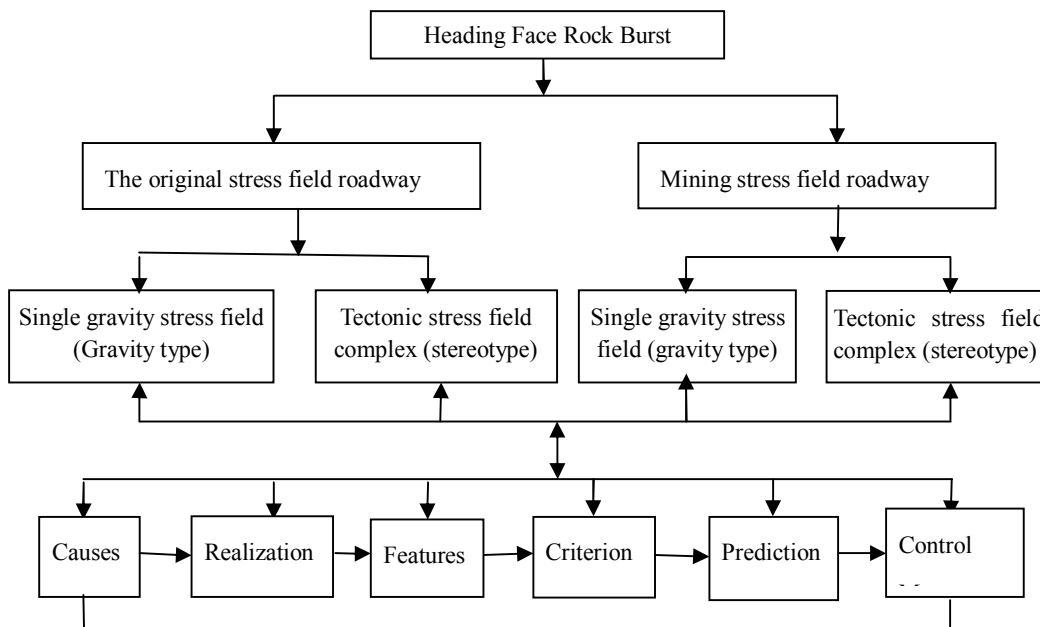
Heading Face Rock Burst

The original stress field roadway

Mining stress field roadway

Single gravity stress field (Gravity type)

Tectonic stress field complex (stereotype)

Single gravity stress field (gravity type)

Tectonic stress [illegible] complex (stereotype)

Causes

Realization

Features

Criterion

Prediction

Control